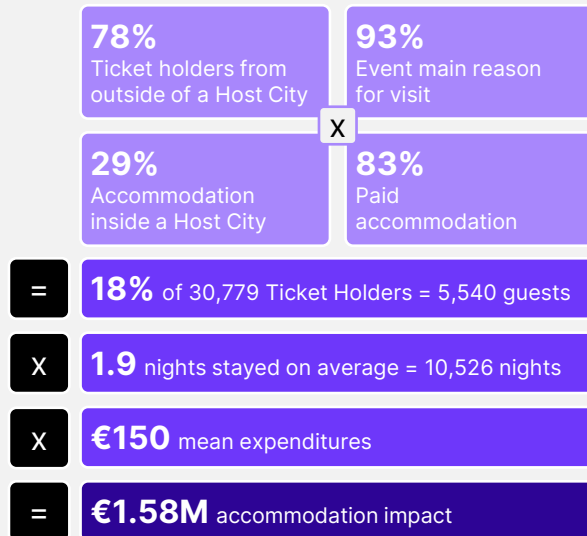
78%
Ticket holders from outside of a Host City

93%
Event main reason for visit

x

29%
Accommodation inside a Host City

83%
Paid accommodation

=
18% of 30,779 Ticket Holders = 5,540 guests

x
1.9 nights stayed on average = 10,526 nights

x
€150 mean expenditures

=
€1.58M accommodation impact